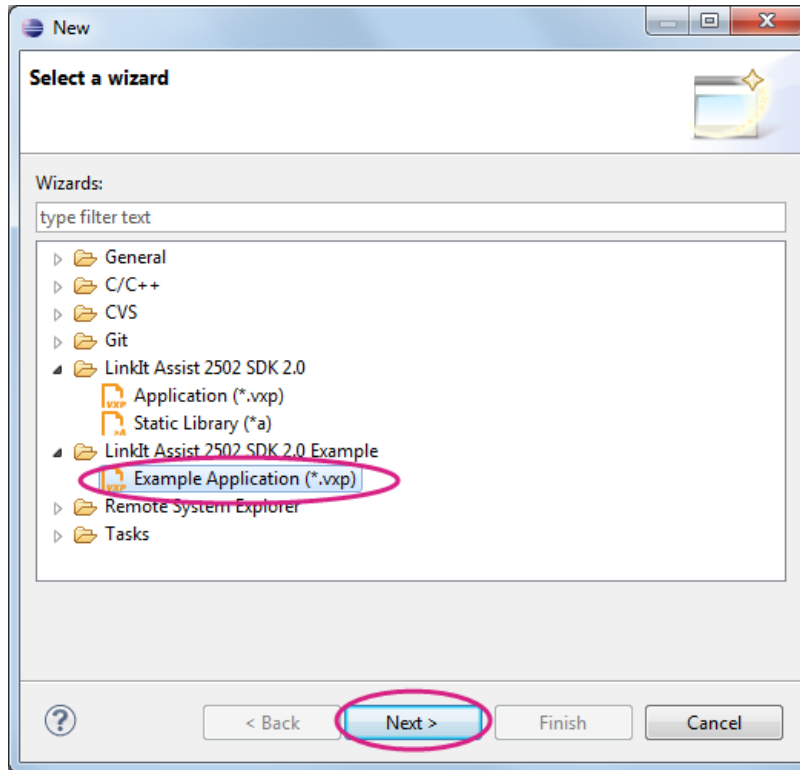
New

Select a wizard

Wizards:

type filter text

General
C/C++
CVS
Git
LinkIt Assist 2502 SDK 2.0
Application (*.vxp)
Static Library (*a)
LinkIt Assist 2502 SDK 2.0 Example
Example Application (*.vxp)
Remote System Explorer
Tasks

?

< Back
Next >
Finish
Cancel